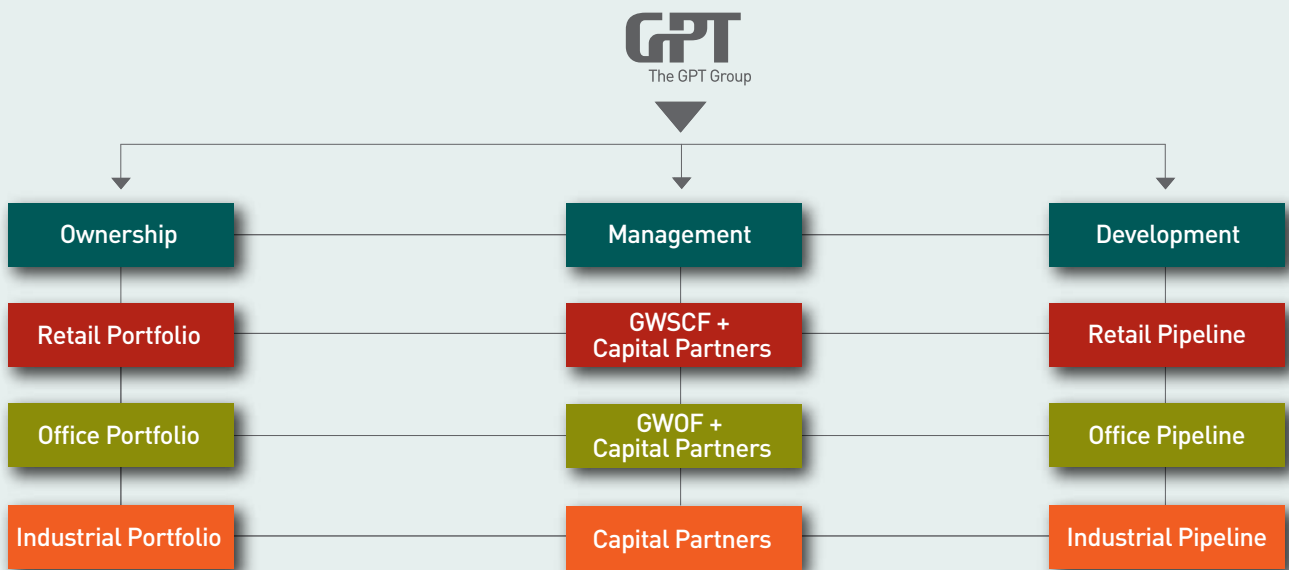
GPT
The GPT Group

Ownership
Retail Portfolio
Office Portfolio
Industrial Portfolio

Management
GWSCF + Capital Partners
GWOF + Capital Partners
Capital Partners

Development
Retail Pipeline
Office Pipeline
Industrial Pipeline